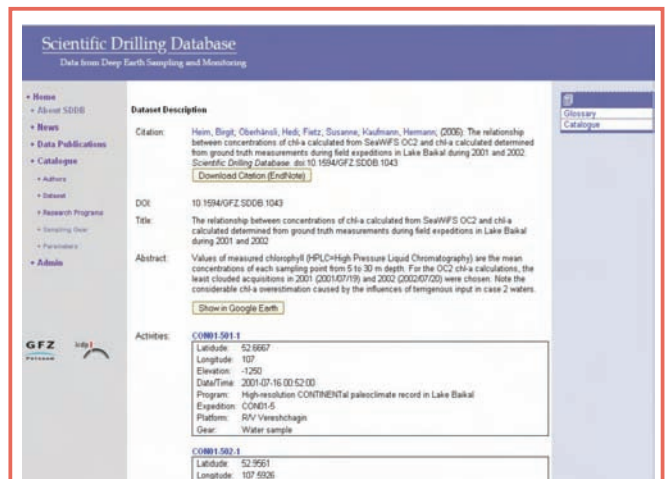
Scientific Drilling Database
Data from Deep Earth Sampling and Monitoring

• Home
• About SDDB
• News
• Data Publications
• Catalogue
• Authors
• Dataset
• Research Programs
• Sampling Gear
• Parameters
• Admin

GFZ Potsdam

icdp

Dataset Description

Citation: Heim, Birgit; Oberhänsli, Hedi; Fietz, Susanne; Kaufmann, Hermann; (2006): The relationship between concentrations of chl-a calculated from SeaWiFS OC2 and chl-a calculated determined from ground truth measurements during field expeditions in Lake Baikal during 2001 and 2002. Scientific Drilling Database. doi:10.1594/GFZ.SDDB.1043

Download Citation (EndNote)

DOI: 10.1594/GFZ.SDDB.1043

Title: The relationship between concentrations of chl-a calculated from SeaWiFS OC2 and chl-a calculated determined from ground truth measurements during field expeditions in Lake Baikal during 2001 and 2002

Abstract: Values of measured chlorophyll (HPLC=High Pressure Liquid Chromatography) are the mean concentrations of each sampling point from 5 to 30 m depth. For the OC2 chl-a calculations, the least clouded acquisitions in 2001 (2001/07/19) and 2002 (2002/07/20) were chosen. Note the considerable chl-a overestimation caused by the influences of terrigenous input in case 2 waters.

Show in Google Earth

Activities: CON01-501-1
Latitude: 52.6667
Longitude: 107
Elevation: -1250
Date/Time: 2001-07-16 00:52:00
Program: High-resolution CONTINENTal paleoclimate record in Lake Baikal
Expedition: CON01-5
Platform: R/V Vereshchagin
Gear: Water sample

CON01-502-1
Latitude: 52.9561
Longitude: 107.5926

Glossary
Catalogue